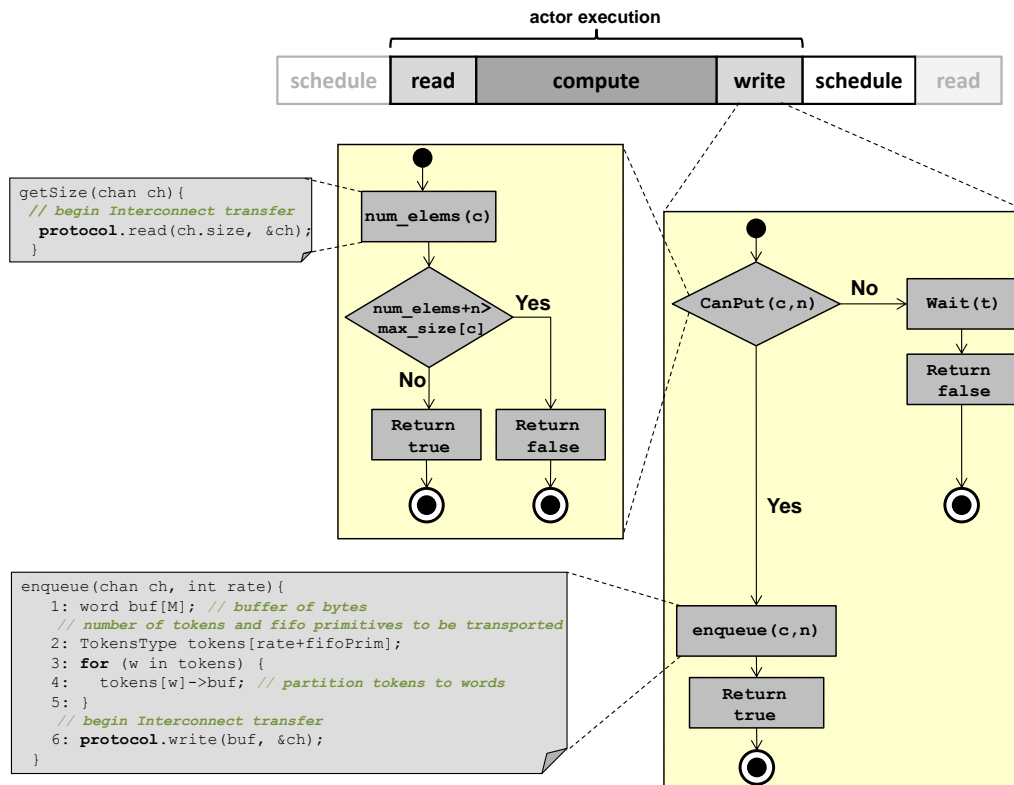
actor execution

schedule | read | compute | write | schedule | read

getSize(chan ch){
// begin Interconnect transfer
protocol.read(ch.size, &ch);
}

num_elems(c)

num_elems+n> max_size[c]

Yes

No

Return true

Return false

CanPut(c,n)

No

Wait(t)

Return false

Yes

enqueue(chan ch, int rate){
1: word buf[M]; // buffer of bytes
// number of tokens and fifo primitives to be transported
2: TokensType tokens[rate+fifoPrim];
3: for (w in tokens) {
4: tokens[w]->buf; // partition tokens to words
5: }
// begin Interconnect transfer
6: protocol.write(buf, &ch);
}

enqueue(c,n)

Return true